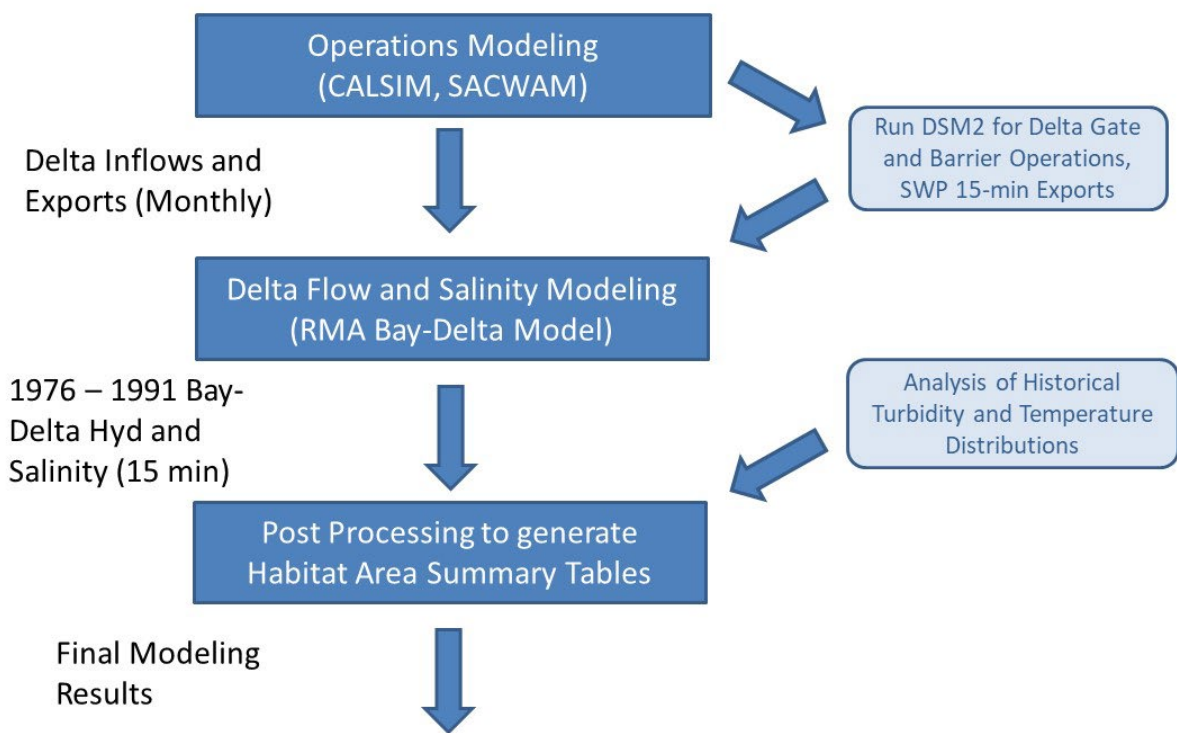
Operations Modeling
(CALSIM, SACWAM)

Run DSM2 for Delta Gate and Barrier Operations, SWP 15-min Exports

Delta Inflows and Exports (Monthly)

Delta Flow and Salinity Modeling
(RMA Bay-Delta Model)

1976 – 1991 Bay-Delta Hyd and Salinity (15 min)

Analysis of Historical Turbidity and Temperature Distributions

Post Processing to generate Habitat Area Summary Tables

Final Modeling Results